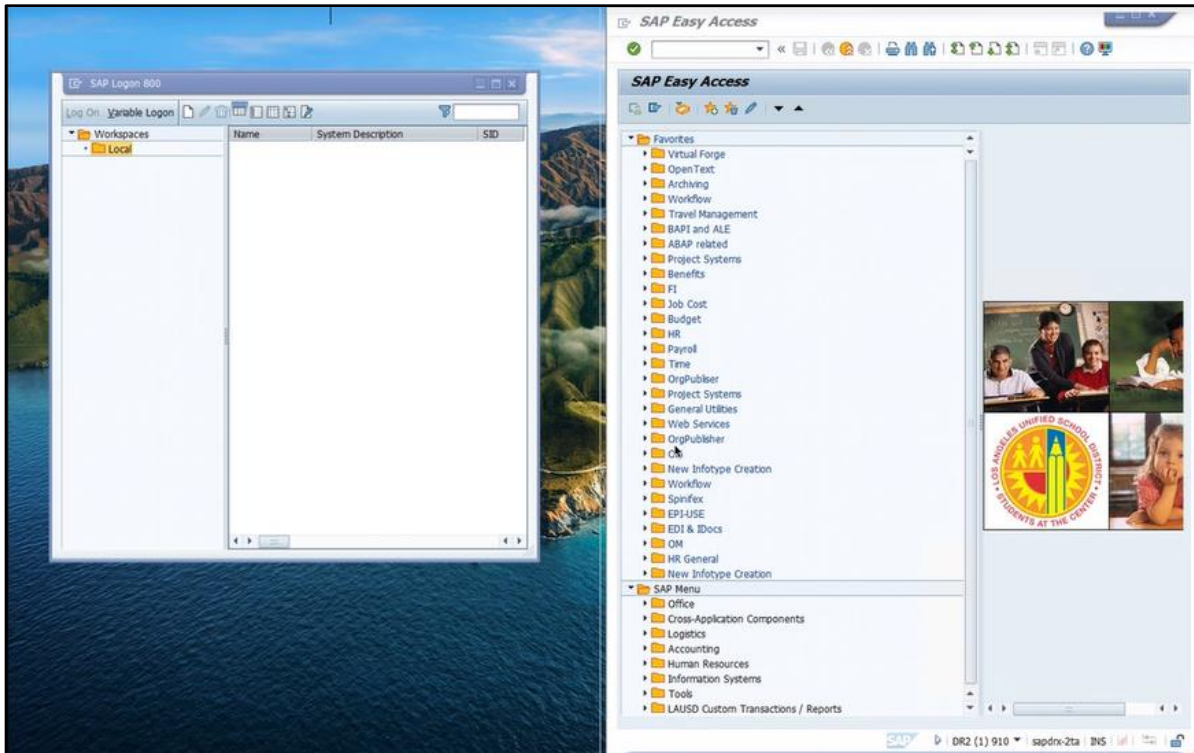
SAP Logon 800

Log On Variable Logon

Workspaces
Local

| Name | System Description | SID |
|---|---|---|

SAP Easy Access

SAP Easy Access

Favorites
Virtual Forge
OpenText
Archiving
Workflow
Travel Management
BAPI and ALE
ABAP related
Project Systems
Benefits
FI
Job Cost
Budget
HR
Payroll
Time
OrgPubliser
Project Systems
General Utilities
Web Services
OrgPublisher
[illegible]
New Infotype Creation
Workflow
Spinifex
EPI-USE
EDI & IDocs
OM
HR General
New Infotype Creation
SAP Menu
Office
Cross-Application Components
Logistics
Accounting
Human Resources
Information Systems
Tools
LAUSD Custom Transactions / Reports

LOS ANGELES UNIFIED SCHOOL DISTRICT
STUDENTS AT THE CENTER

SAP DR2 (1) 910 sapdrx-2ta INS